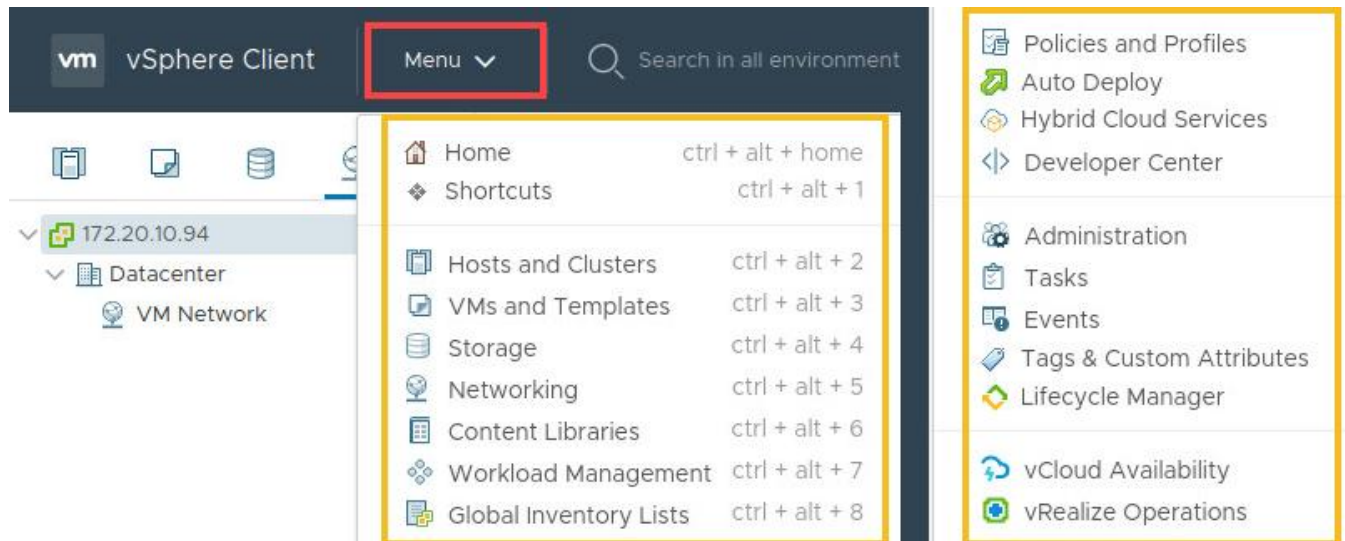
vm vSphere Client

Menu

Search in all environment

172.20.10.94
Datacenter
VM Network

Home ctrl + alt + home
Shortcuts ctrl + alt + 1

Hosts and Clusters ctrl + alt + 2
VMs and Templates ctrl + alt + 3
Storage ctrl + alt + 4
Networking ctrl + alt + 5
Content Libraries ctrl + alt + 6
Workload Management ctrl + alt + 7
Global Inventory Lists ctrl + alt + 8

Policies and Profiles
Auto Deploy
Hybrid Cloud Services
Developer Center

Administration
Tasks
Events
Tags & Custom Attributes
Lifecycle Manager

vCloud Availability
vRealize Operations